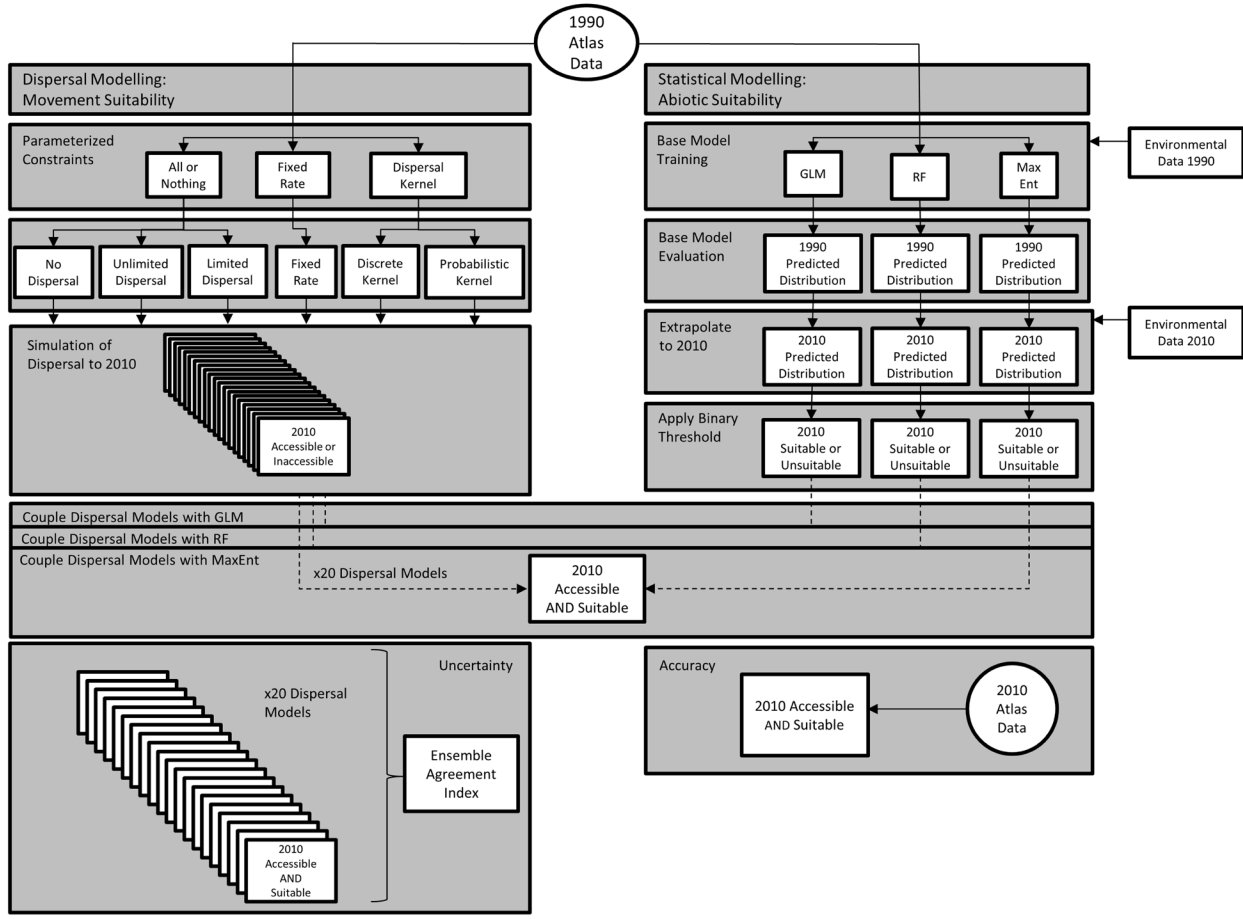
1990 Atlas Data

Dispersal Modelling: Movement Suitability

Parameterized Constraints

All or Nothing

Fixed Rate

Dispersal Kernel

No Dispersal

Unlimited Dispersal

Limited Dispersal

Fixed Rate

Discrete Kernel

Probabilistic Kernel

Simulation of Dispersal to 2010

2010 Accessible or Inaccessible

Statistical Modelling: Abiotic Suitability

Base Model Training

GLM

RF

Max Ent

Environmental Data 1990

Base Model Evaluation

1990 Predicted Distribution

1990 Predicted Distribution

1990 Predicted Distribution

Extrapolate to 2010

2010 Predicted Distribution

2010 Predicted Distribution

2010 Predicted Distribution

Environmental Data 2010

Apply Binary Threshold

2010 Suitable or Unsuitable

2010 Suitable or Unsuitable

2010 Suitable or Unsuitable

Couple Dispersal Models with GLM

Couple Dispersal Models with RF

Couple Dispersal Models with MaxEnt

x20 Dispersal Models

2010 Accessible AND Suitable

Uncertainty

x20 Dispersal Models

2010 Accessible AND Suitable

Ensemble Agreement Index

Accuracy

2010 Accessible AND Suitable

2010 Atlas Data